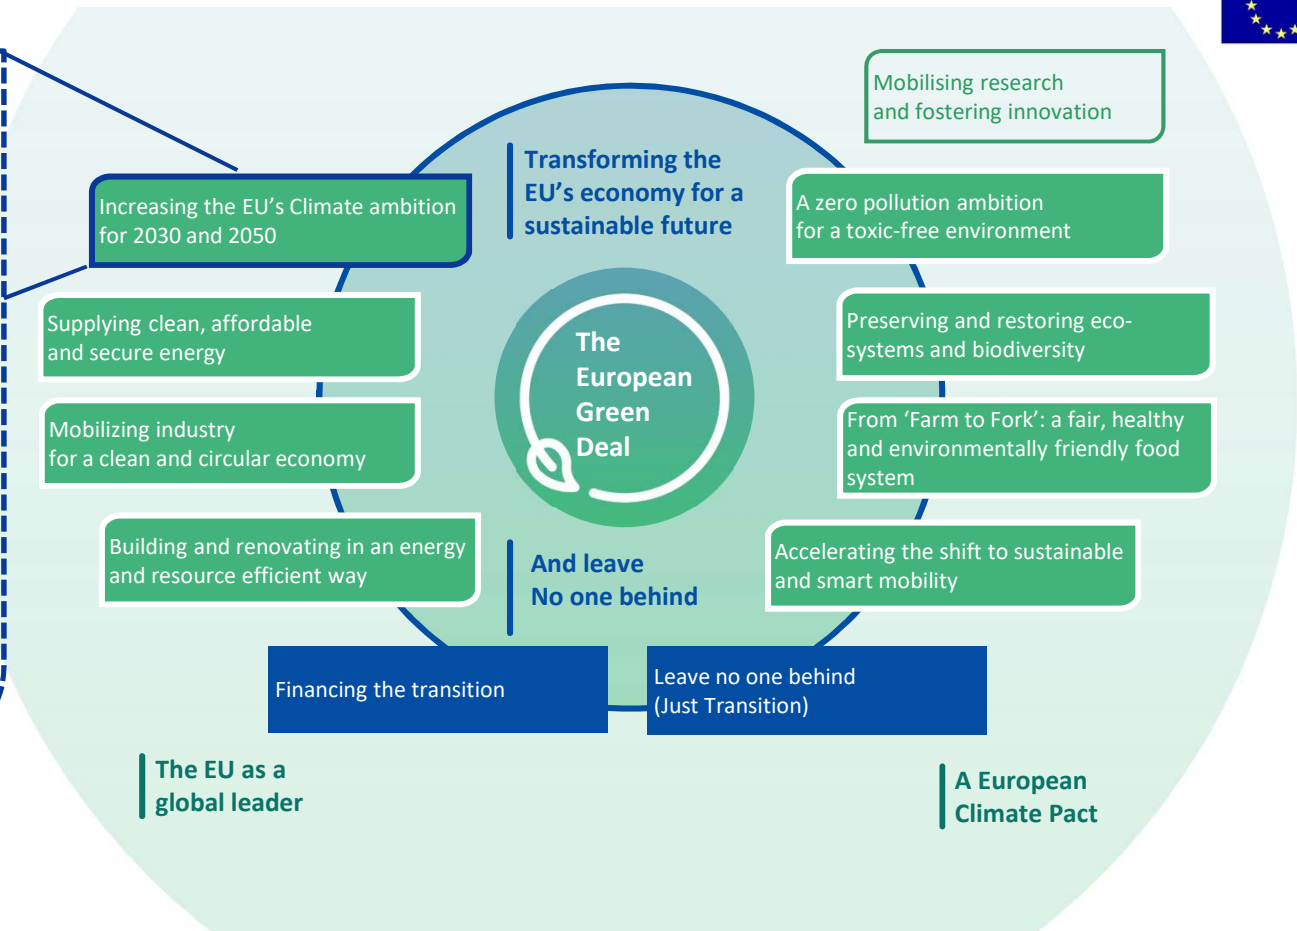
Transforming the EU's economy for a sustainable future

Mobilising research and fostering innovation

Increasing the EU's Climate ambition for 2030 and 2050

A zero pollution ambition for a toxic-free environment

Supplying clean, affordable and secure energy

The European Green Deal

Preserving and restoring ecosystems and biodiversity

Mobilizing industry for a clean and circular economy

From 'Farm to Fork': a fair, healthy and environmentally friendly food system

Building and renovating in an energy and resource efficient way

And leave No one behind

Accelerating the shift to sustainable and smart mobility

Financing the transition

Leave no one behind (Just Transition)

The EU as a global leader

A European Climate Pact